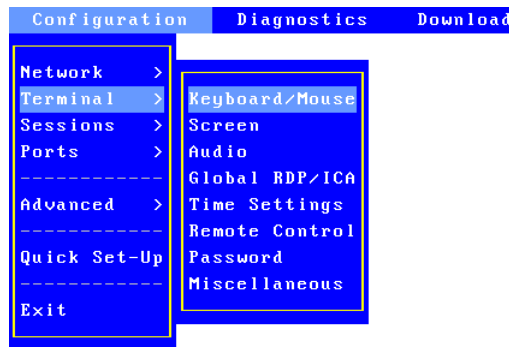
Configuration Diagnostics Download

Network >
Terminal >
Sessions >
Ports >
------------
Advanced >
------------
Quick Set-Up
------------
Exit

Keyboard/Mouse
Screen
Audio
Global RDP/ICA
Time Settings
Remote Control
Password
Miscellaneous